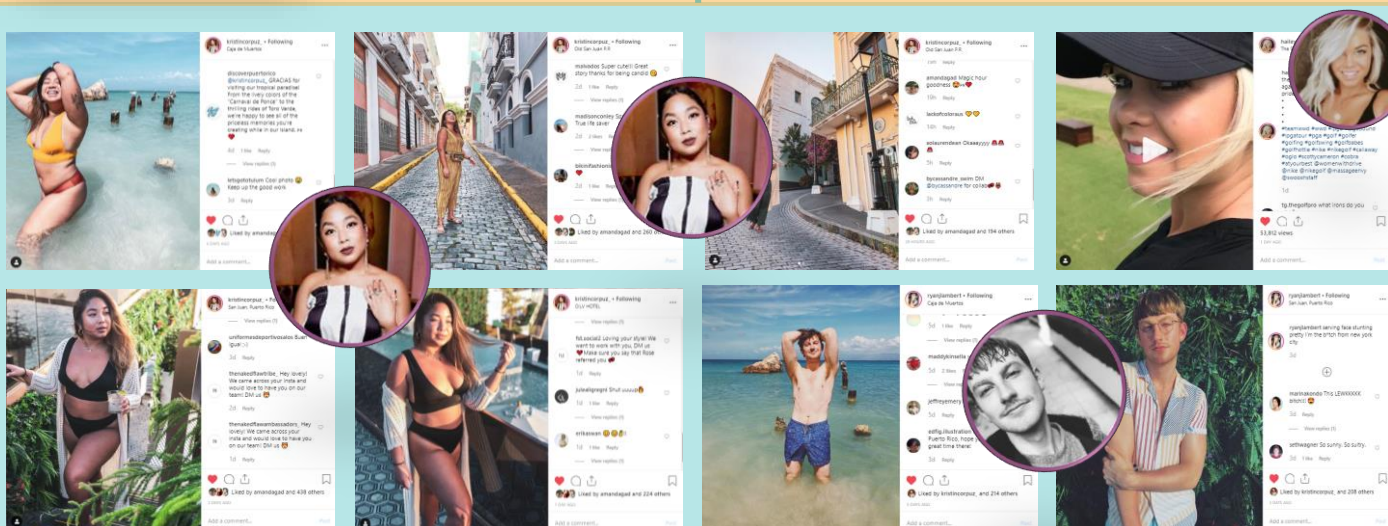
kristincorpuz • Following
Caja de Muertos

@discoverpuertorico @kristincorpuz, GRACIAS for visiting our tropical paradise! From the lively colors of the "Carnaval de Ponce" to the thrilling rides of Toro Verde, we're happy to see all of the priceless memories you're creating while in our island.

4d 1 like Reply

View replies (1)

letsgotofutum Cool photo 😊 Keep up the good work

3d Reply

Liked by amandagad

Add a comment...

kristincorpuz • Following
Old San Juan P.R.

makeadas Super cute!! Great story thanks for being candid 😊

2d 1 like Reply

View replies (1)

madisonconley So True life saver

2d 2 likes Reply

View replies (1)

bicmfashionist ❤️

2d 1 like Reply

Liked by amandagad and 260 others

Add a comment...

kristincorpuz • Following

amandagad Magic hour goodness 😍❤️

10h Reply

leckefroloraus 💛💛

14h Reply

aolaurendean Okaaayyyy 😍😍

2d Reply

bycassandre_swim DM @bycassandre for collab❤️

3d Reply

Liked by amandagad and 194 others

Add a comment...

#teamwood #golf #golfswing #golfgirl #pga #pgatour #lpga #golfer #golfing #golflife #golfbabes #nike #nikegolf #callaway #lpgatour #cobra #stylefirst #womenwhothrive #nike @nike @nikegolf @massagenvy

tg.thegolfpro what irons do you

33,912 views

Add a comment...

kristincorpuz • Following
San Juan, Puerto Rico

View replies (1)

uniformesdeportivosalos Super igual :)

3d Reply

thenakedflawtribe_ Hey lovely! We came across your insta and would love to have you on our team! DM us 😊

3d Reply

thenakedflawambassadors_ Hey lovely! We came across your insta and would love to have you on our team! DM us 😊

3d Reply

Liked by amandagad and 438 others

Add a comment...

kristincorpuz • Following
OLV HOTEL

View replies (1)

hit.social2 Loving your style! We want to work with you, DM us ❤️ Make sure you say that Rose referred you ❤️

2d Reply

juleaisgrepn! Shut uuuuup😍

1d 1 like Reply

erikawen 😂😂👏

1d 1 like Reply

Liked by amandagad and 224 others

Add a comment...

ryanjlambert • Following
Caja de Muertos

maddykinsella

jeffreyemery

edfig.illustration Puerto Rico, hope great time there!

Liked by kristincorpuz and 214 others

Add a comment...

ryanjlambert • Following
San Juan, Puerto Rico

ryanjlambert serving face stunting pretty i'm the bitch from new york city

marinakondo The LEWKKKKK bitch!! 😍

setlwagner So sunny. So sultry.

Liked by kristincorpuz and 208 others

Add a comment...